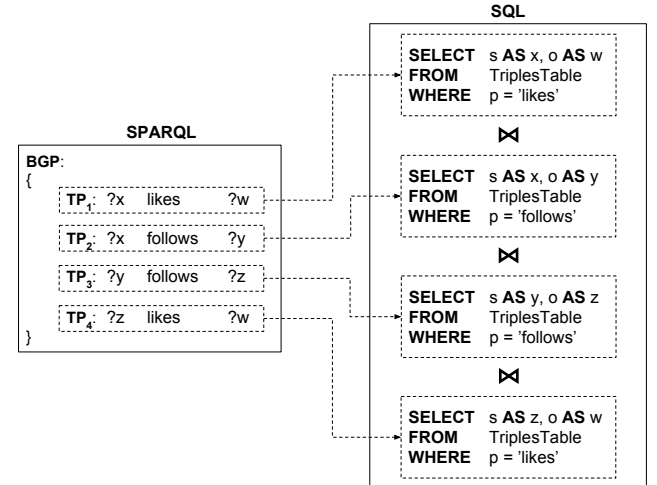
SPARQL

BGP:
{
$TP_1$: ?x likes ?w
$TP_2$: ?x follows ?y
$TP_3$: ?y follows ?z
$TP_4$: ?z likes ?w
}

SQL

SELECT s AS x, o AS w
FROM TriplesTable
WHERE p = 'likes'

$\bowtie$

SELECT s AS x, o AS y
FROM TriplesTable
WHERE p = 'follows'

$\bowtie$

SELECT s AS y, o AS z
FROM TriplesTable
WHERE p = 'follows'

$\bowtie$

SELECT s AS z, o AS w
FROM TriplesTable
WHERE p = 'likes'